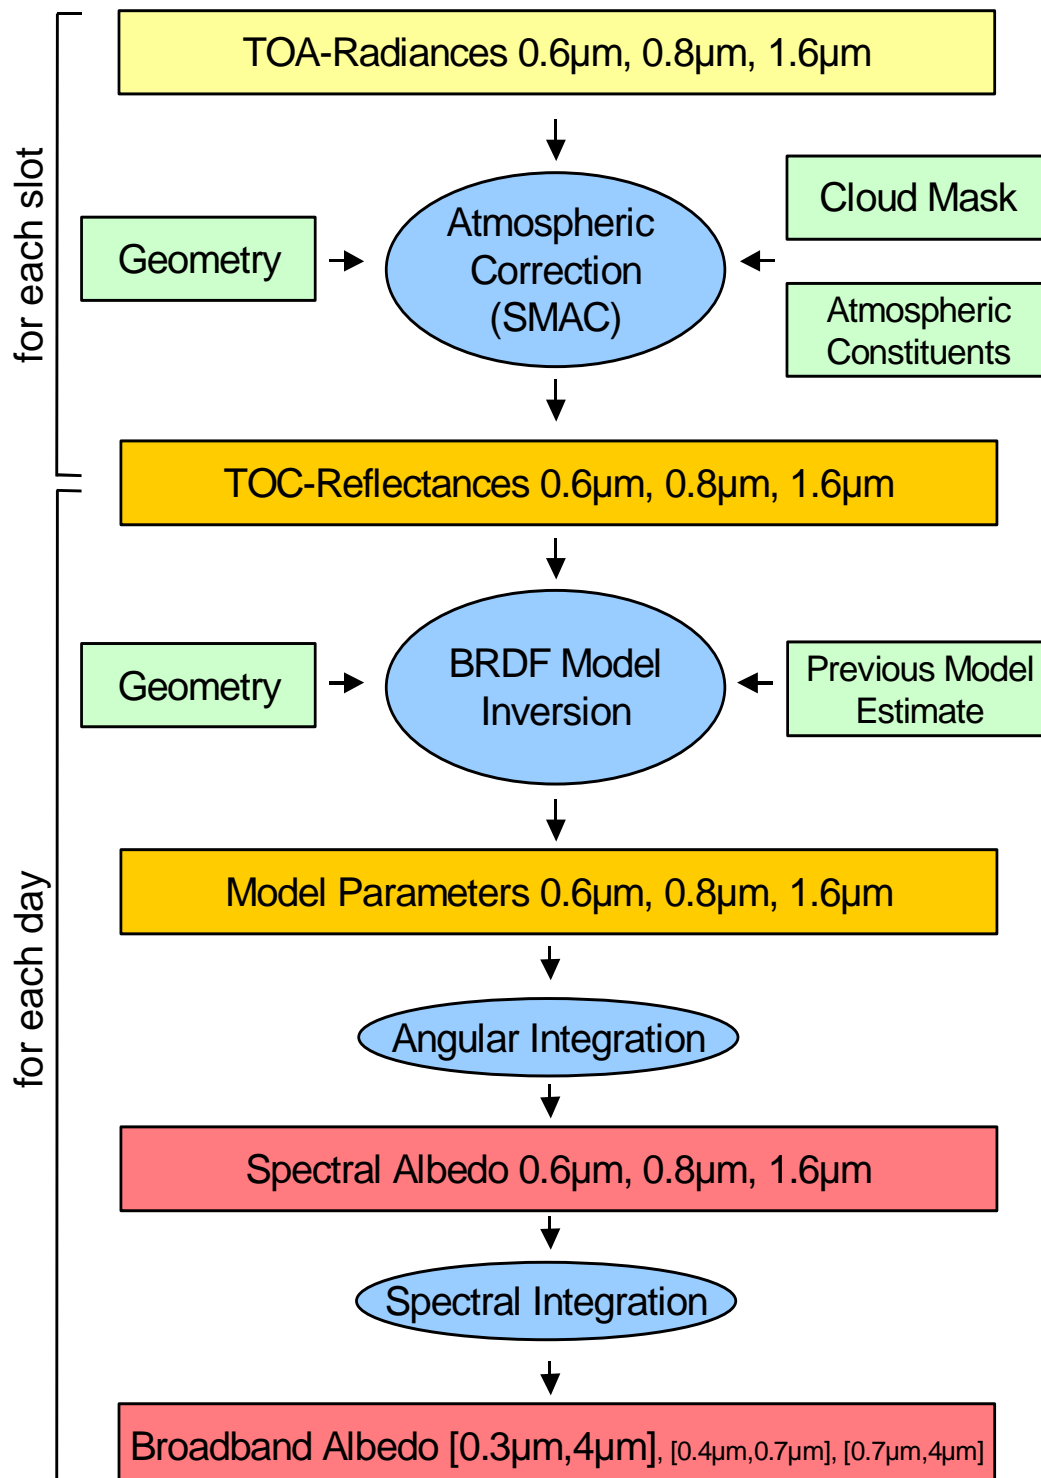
for each slot

TOA-Radiances 0.6µm, 0.8µm, 1.6µm

Geometry

Atmospheric Correction (SMAC)

Cloud Mask

Atmospheric Constituents

TOC-Reflectances 0.6µm, 0.8µm, 1.6µm

for each day

Geometry

BRDF Model Inversion

Previous Model Estimate

Model Parameters 0.6µm, 0.8µm, 1.6µm

Angular Integration

Spectral Albedo 0.6µm, 0.8µm, 1.6µm

Spectral Integration

Broadband Albedo [0.3µm,4µm], [0.4µm,0.7µm], [0.7µm,4µm]